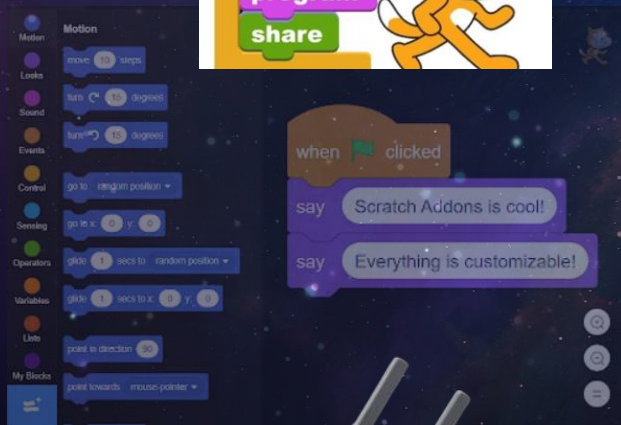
program
share

Motion
Looks
Sound
Events
Control
Sensing
Operators
Variables
Lists
My Blocks

Motion
move 10 steps
turn ↻ 15 degrees
turn ↺ 15 degrees
go to random position
go to x: 0 y: 0
glide 1 secs to random position
glide 1 secs to x: 0 y: 0
point in direction 90
point towards mouse-pointer

when clicked
say Scratch Addons is cool!
say Everything is customizable!

=